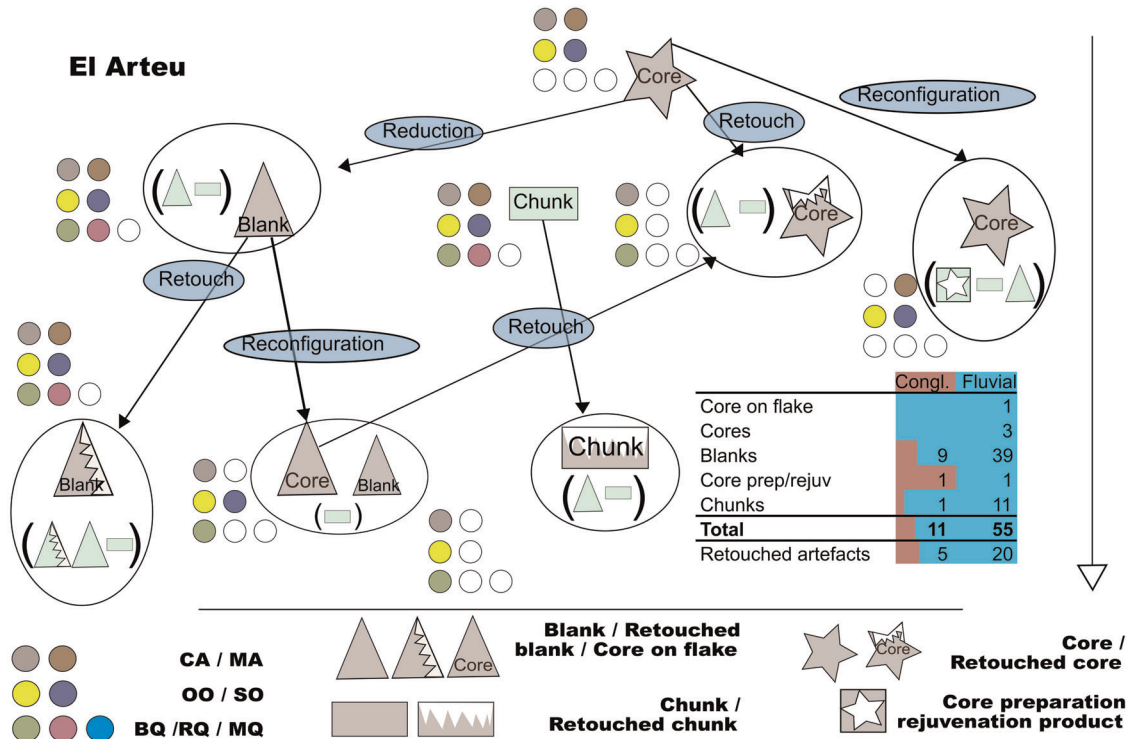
El Arteu

Core

Reconfiguration

Reduction

Retouch

Blank

Chunk

Core

Core

Retouch

Reconfiguration

Retouch

Blank

Core

Blank

Chunk

| | Congl. | Fluvial |
|---|---|---|
| Core on flake | | 1 |
| Cores | | 3 |
| Blanks | 9 | 39 |
| Core prep/rejuv | 1 | 1 |
| Chunks | 1 | 11 |
| **Total** | **11** | **55** |
| Retouched artefacts | 5 | 20 |

CA / MA

OO / SO

BQ /RQ / MQ

Core

Blank / Retouched blank / Core on flake

Chunk / Retouched chunk

Core

Core / Retouched core

Core preparation rejuvenation product